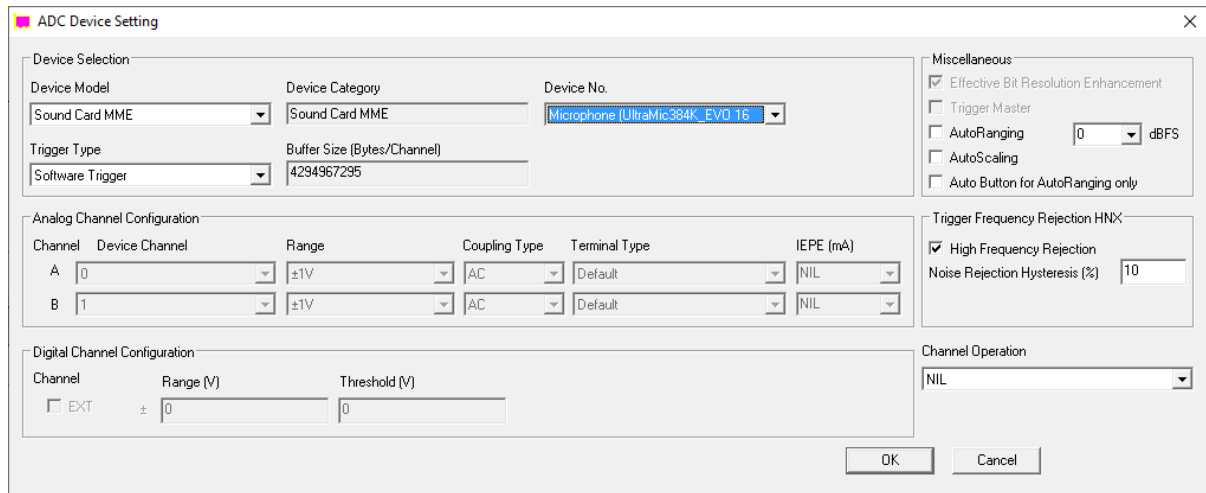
ADC Device Setting

Device Selection

Device Model
Sound Card MME

Device Category
Sound Card MME

Device No.
Microphone (UltraMic384K_EVO 16

Trigger Type
Software Trigger

Buffer Size (Bytes/Channel)
4294967295

Miscellaneous
Effective Bit Resolution Enhancement
Trigger Master
AutoRanging 0 dBFS
AutoScaling
Auto Button for AutoRanging only

Analog Channel Configuration

| Channel | Device Channel | Range | Coupling Type | Terminal Type | IEPE (mA) |
|---|---|---|---|---|---|
| A | 0 | ±1V | AC | Default | NIL |
| B | 1 | ±1V | AC | Default | NIL |

Trigger Frequency Rejection HNX
High Frequency Rejection
Noise Rejection Hysteresis (%) 10

Digital Channel Configuration

Channel
EXT

Range (V)
± 0

Threshold (V)
0

Channel Operation
NIL

OK
Cancel